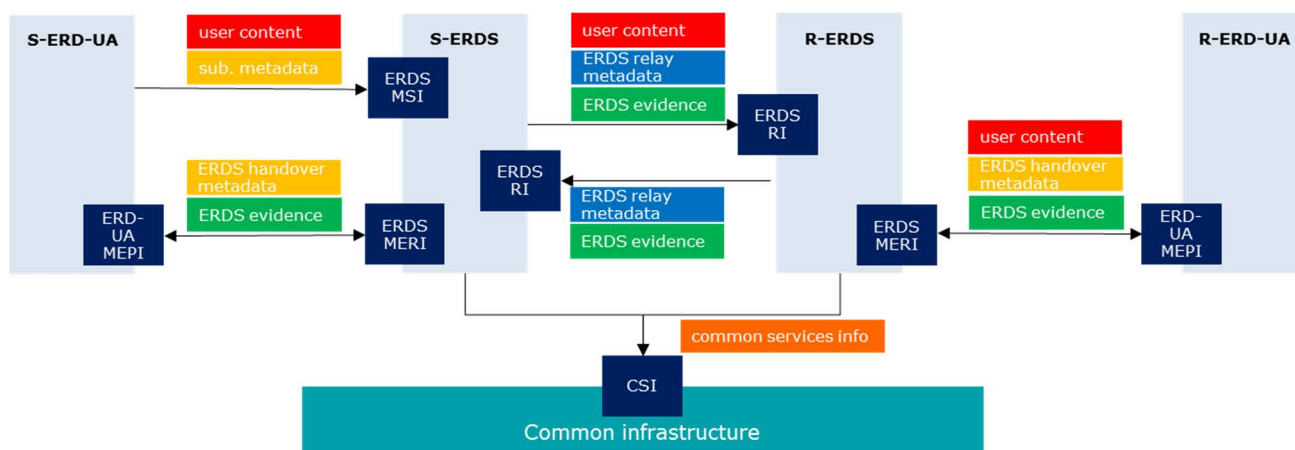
S-ERD-UA

user content

sub. metadata

S-ERDS

ERDS MSI

user content

ERDS relay metadata

ERDS evidence

R-ERDS

ERDS RI

R-ERD-UA

ERDS handover metadata

ERDS evidence

ERDS RI

user content

ERDS handover metadata

ERDS evidence

ERD-UA MEPI

ERDS MERI

ERDS relay metadata

ERDS evidence

ERDS MERI

ERD-UA MEPI

common services info

CSI

Common infrastructure